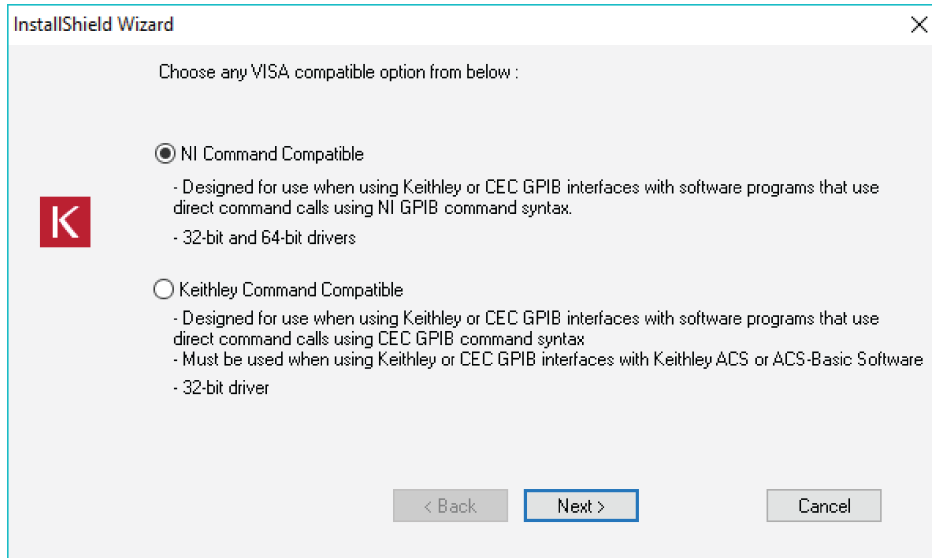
InstallShield Wizard

Choose any VISA compatible option from below :

NI Command Compatible

- Designed for use when using Keithley or CEC GPIB interfaces with software programs that use direct command calls using NI GPIB command syntax.

- 32-bit and 64-bit drivers

Keithley Command Compatible

- Designed for use when using Keithley or CEC GPIB interfaces with software programs that use direct command calls using CEC GPIB command syntax
- Must be used when using Keithley or CEC GPIB interfaces with Keithley ACS or ACS-Basic Software

- 32-bit driver

< Back Next > Cancel